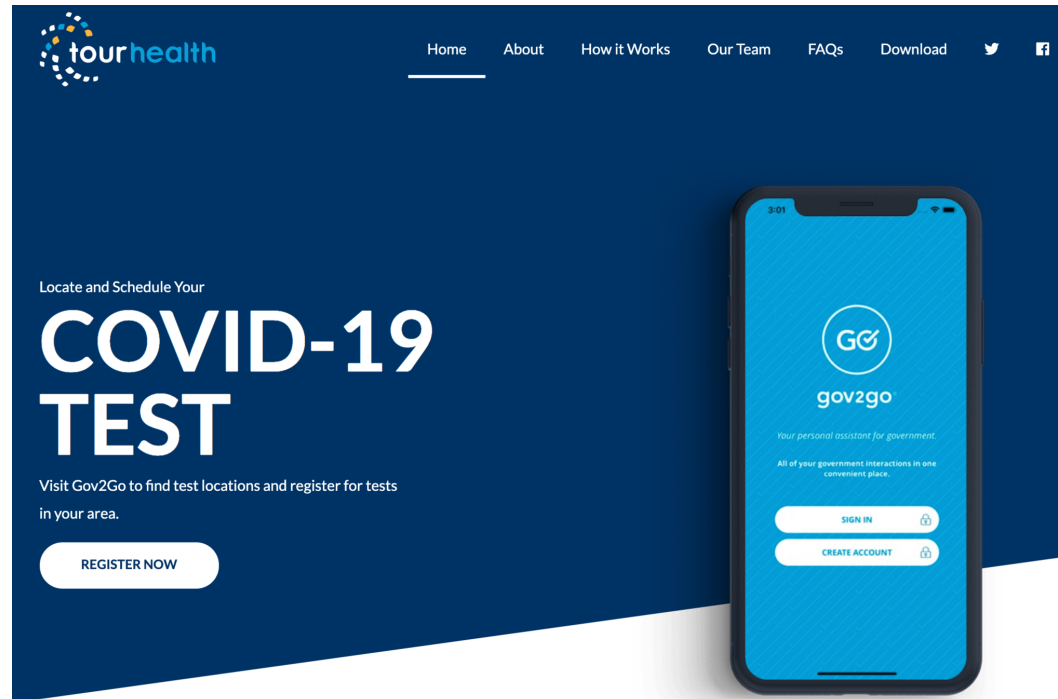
tourhealth

Home About How it Works Our Team FAQs Download

Locate and Schedule Your

COVID-19 TEST

Visit Gov2Go to find test locations and register for tests in your area.

REGISTER NOW

3:01

GO

gov2go

Your personal assistant for government.

All of your government interactions in one convenient place.

SIGN IN

CREATE ACCOUNT